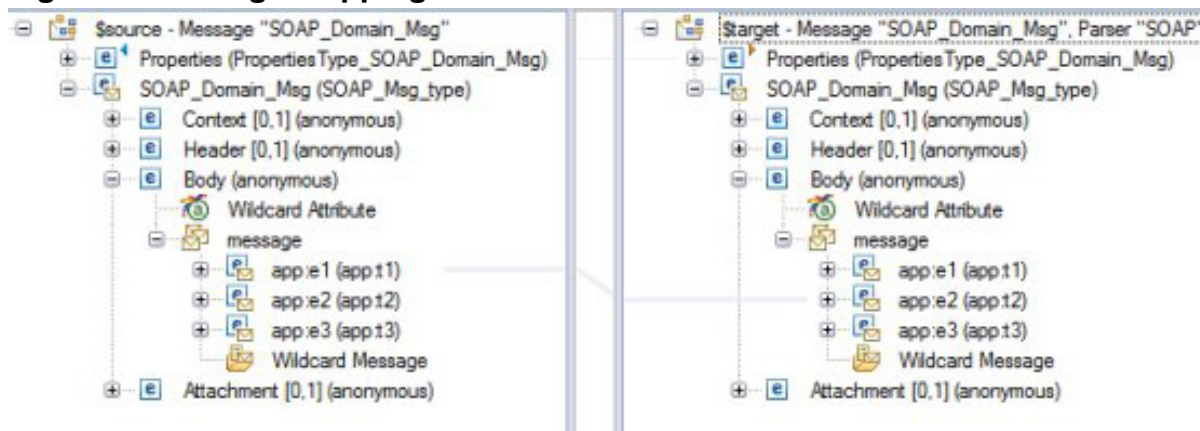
$source - Message "SOAP_Domain_Msg"
Properties (PropertiesType_SOAP_Domain_Msg)
SOAP_Domain_Msg (SOAP_Msg_type)
Context [0,1] (anonymous)
Header [0,1] (anonymous)
Body (anonymous)
Wildcard Attribute
message
app:e1 (app:t1)
app:e2 (app:t2)
app:e3 (app:t3)
Wildcard Message
Attachment [0,1] (anonymous)

$target - Message "SOAP_Domain_Msg", Parser "SOAP"
Properties (PropertiesType_SOAP_Domain_Msg)
SOAP_Domain_Msg (SOAP_Msg_type)
Context [0,1] (anonymous)
Header [0,1] (anonymous)
Body (anonymous)
Wildcard Attribute
message
app:e1 (app:t1)
app:e2 (app:t2)
app:e3 (app:t3)
Wildcard Message
Attachment [0,1] (anonymous)